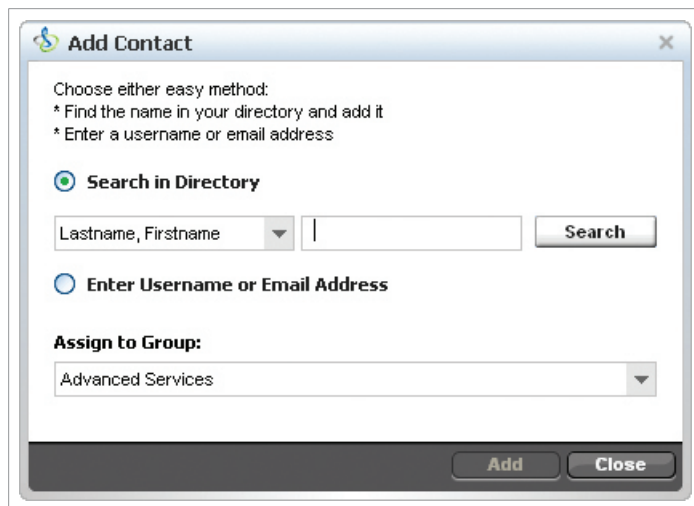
Add Contact

×

Choose either easy method:
* Find the name in your directory and add it
* Enter a username or email address

Search in Directory

Lastname, Firstname

Search

Enter Username or Email Address

Assign to Group:

Advanced Services

Add

Close